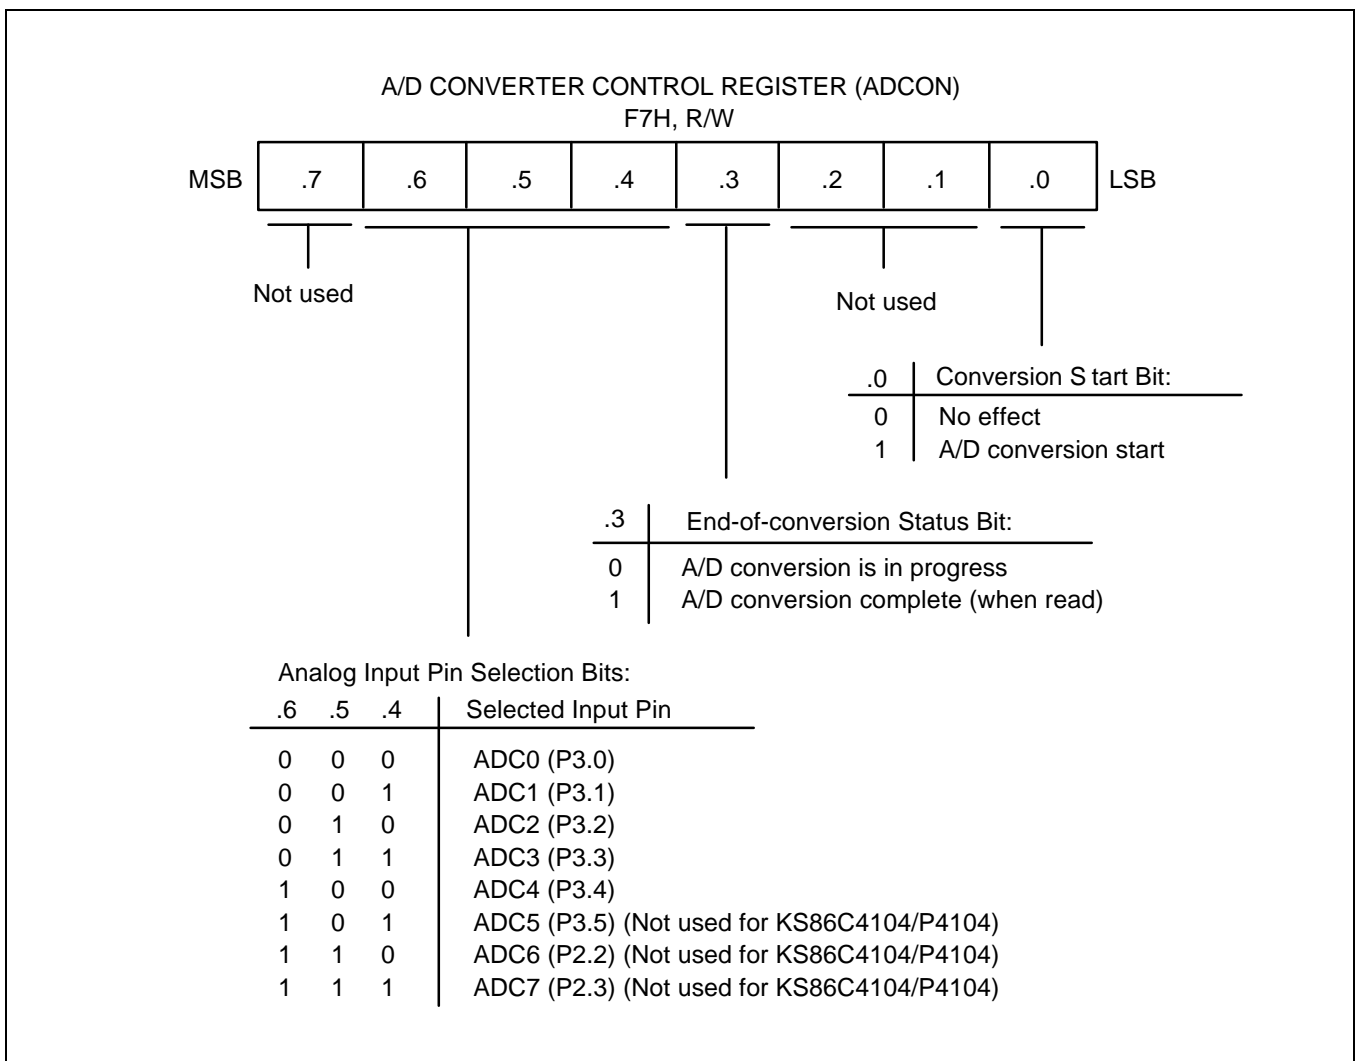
A/D CONVERTER CONTROL REGISTER (ADCON)
F7H, R/W

| MSB | .7 | .6 | .5 | .4 | .3 | .2 | .1 | .0 | LSB |
|---|---|---|---|---|---|---|---|---|---|

Not used

Not used

| .0 | Conversion S tart Bit: |
|---|---|
| 0 | No effect |
| 1 | A/D conversion start |

| .3 | End-of-conversion Status Bit: |
|---|---|
| 0 | A/D conversion is in progress |
| 1 | A/D conversion complete (when read) |

Analog Input Pin Selection Bits:

| .6 | .5 | .4 | Selected Input Pin |
|---|---|---|---|
| 0 | 0 | 0 | ADC0 (P3.0) |
| 0 | 0 | 1 | ADC1 (P3.1) |
| 0 | 1 | 0 | ADC2 (P3.2) |
| 0 | 1 | 1 | ADC3 (P3.3) |
| 1 | 0 | 0 | ADC4 (P3.4) |
| 1 | 0 | 1 | ADC5 (P3.5) (Not used for KS86C4104/P4104) |
| 1 | 1 | 0 | ADC6 (P2.2) (Not used for KS86C4104/P4104) |
| 1 | 1 | 1 | ADC7 (P2.3) (Not used for KS86C4104/P4104) |